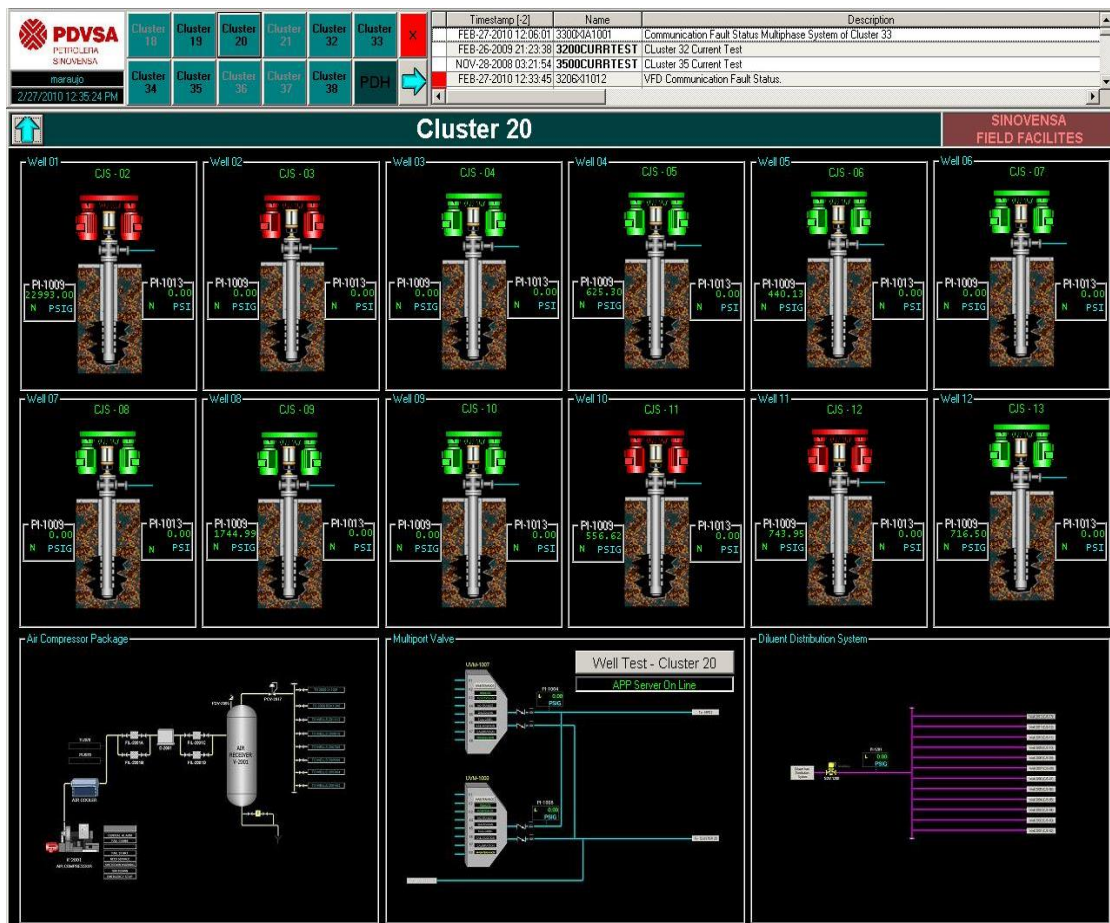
PDVSA
PETROLERA SINOVENSA
maraujo
2/27/2010 12:35:24 PM

Cluster 18
Cluster 19
Cluster 20
Cluster 21
Cluster 32
Cluster 33
X
Cluster 34
Cluster 35
Cluster 36
Cluster 37
Cluster 38
PDH

| Timestamp [-2] | Name | Description |
|---|---|---|
| FEB-27-2010 12:06:01 | 3300XA1001 | Communication Fault Status Multiphase System of Cluster 33 |
| FEB-26-2009 21:23:38 | 3200CURRTEST | CLuster 32 Current Test |
| NOV-28-2008 03:21:54 | 3500CURRTEST | CLuster 35 Current Test |
| FEB-27-2010 12:33:45 | 3206XI1012 | VFD Communication Fault Status. |

Cluster 20
SINOVENSA FIELD FACILITES

Well 01
CJS - 02
PI-1009 22993.00 N PSIG
PI-1013 0.00 PSI

Well 02
CJS - 03
PI-1009 0.00 N PSIG
PI-1013 0.00 PSI

Well 03
CJS - 04
PI-1009 0.00 N PSIG
PI-1013 0.00 PSI

Well 04
CJS - 05
PI-1009 625.30 N PSIG
PI-1013 0.00 PSI

Well 05
CJS - 06
PI-1009 440.13 N PSIG
PI-1013 0.00 PSI

Well 06
CJS - 07
PI-1009 0.00 N PSIG
PI-1013 0.00 PSI

Well 07
CJS - 08
PI-1009 0.00 N PSIG
PI-1013 0.00 PSI

Well 08
CJS - 09
PI-1009 1744.99 N PSIG
PI-1013 0.00 PSI

Well 09
CJS - 10
PI-1009 0.00 N PSIG
PI-1013 0.00 PSI

Well 10
CJS - 11
PI-1009 556.62 N PSIG
PI-1013 0.00 PSI

Well 11
CJS - 12
PI-1009 743.95 N PSIG
PI-1013 0.00 PSI

Well 12
CJS - 13
PI-1009 716.50 N PSIG
PI-1013 0.00 PSI

Air Compressor Package
AIR RECEIVER V-2003
AIR COOLER
AIR COMPRESSOR
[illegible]

Multiport Valve
Well Test - Cluster 20
APP Server On Line
UVM-1007
UVM-1008
PSIG
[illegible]

Diluent Distribution System
PSIG
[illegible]